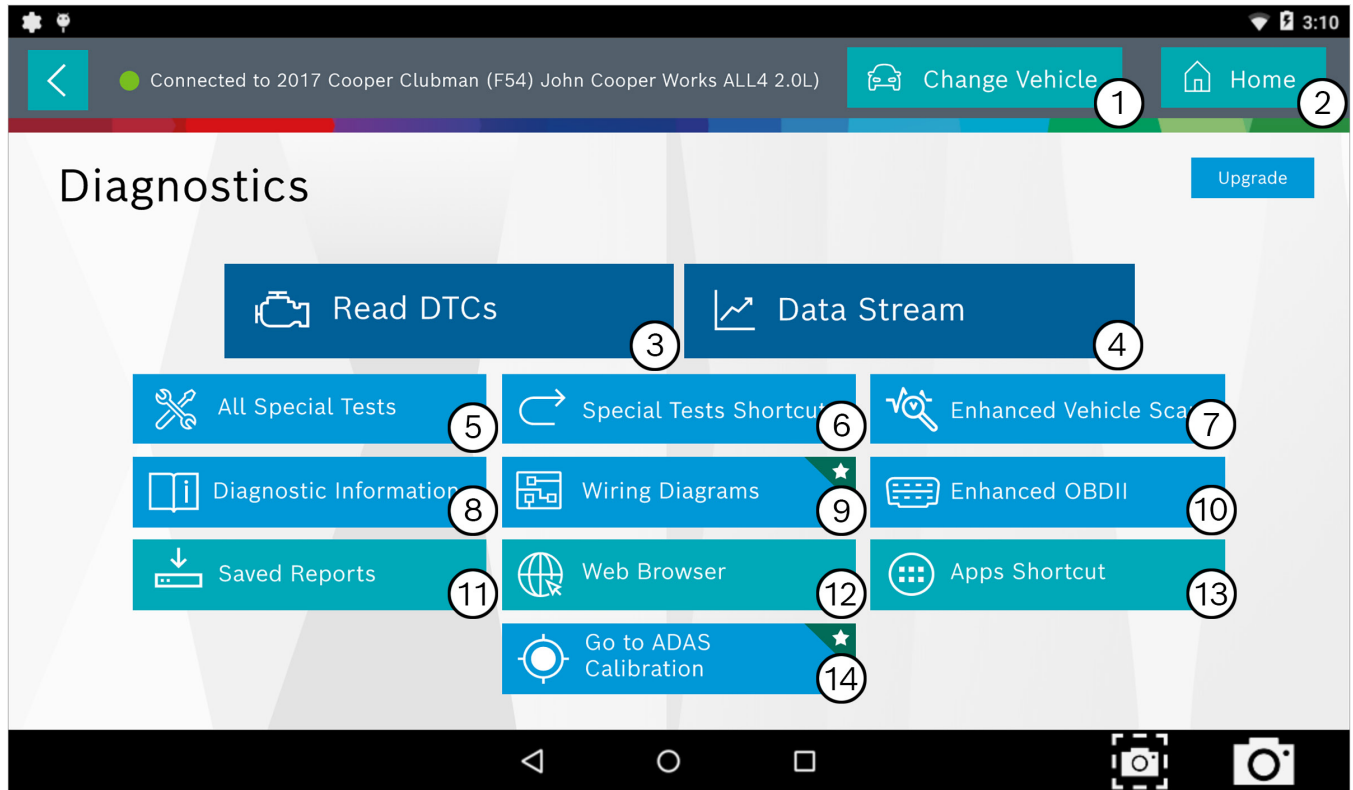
3:10

Connected to 2017 Cooper Clubman (F54) John Cooper Works ALL4 2.0L)

Change Vehicle 1

Home 2

Diagnostics

Upgrade

Read DTCs 3

Data Stream 4

All Special Tests 5

Special Tests Shortcut 6

Enhanced Vehicle Sca 7

Diagnostic Information 8

Wiring Diagrams 9

Enhanced OBDII 10

Saved Reports 11

Web Browser 12

Apps Shortcut 13

Go to ADAS Calibration 14